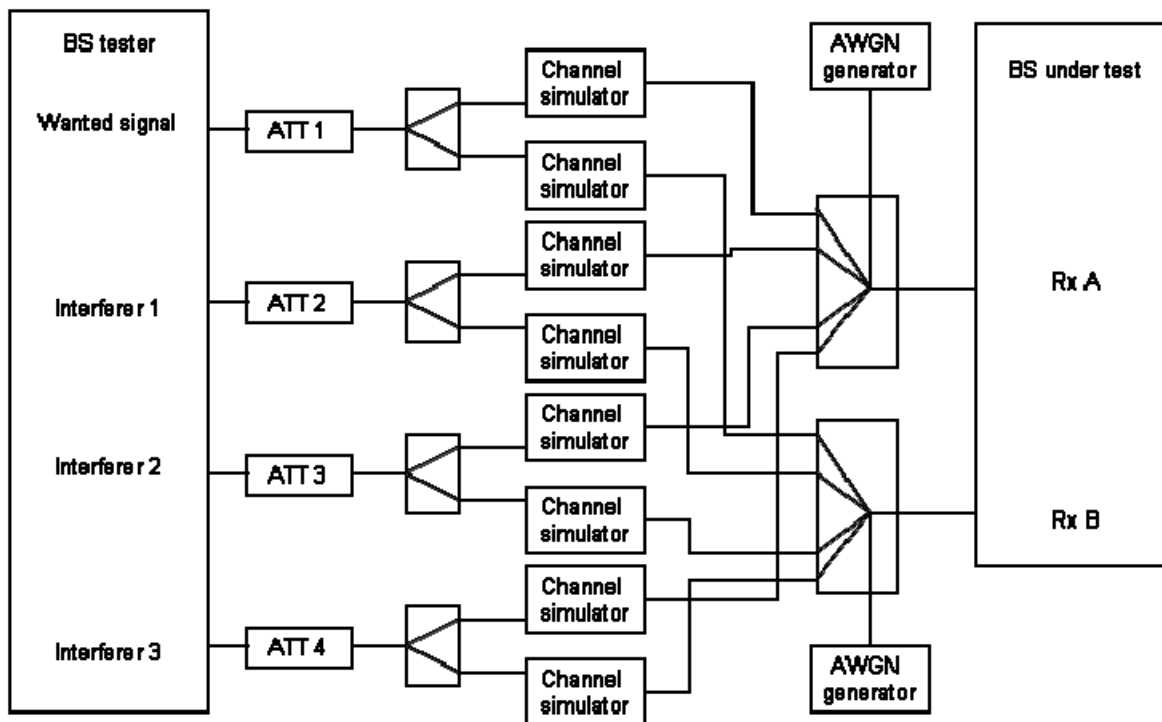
BS tester

Wanted signal

Interferer 1

Interferer 2

Interferer 3

ATT 1

ATT 2

ATT 3

ATT 4

Channel simulator

Channel simulator

Channel simulator

Channel simulator

Channel simulator

Channel simulator

Channel simulator

Channel simulator

AWGN generator

AWGN generator

BS under test

Rx A

Rx B